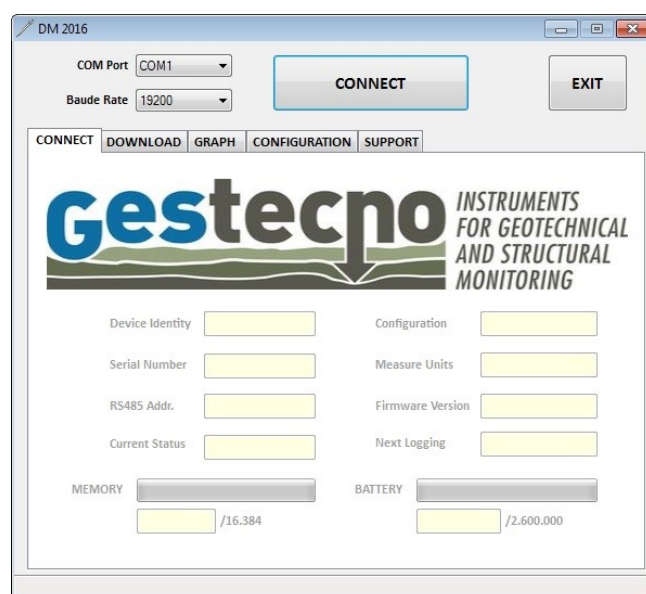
DM 2016

COM Port COM1

Baude Rate 19200

CONNECT

EXIT

CONNECT DOWNLOAD GRAPH CONFIGURATION SUPPORT

Gestecno INSTRUMENTS FOR GEOTECHNICAL AND STRUCTURAL MONITORING

Device Identity

Configuration

Serial Number

Measure Units

RS485 Addr.

Firmware Version

Current Status

Next Logging

MEMORY

BATTERY

/16.384

/2.600.000